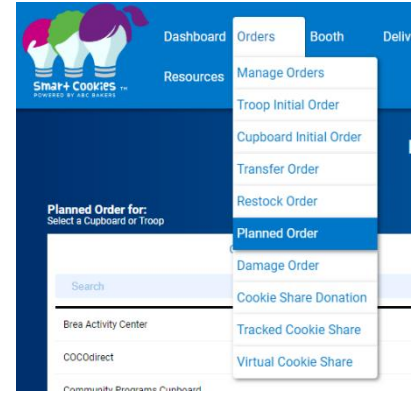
Smar+ Cookies TM
POWERED BY ABC BAKERS

Dashboard Orders Booth Deliv
Resources

Manage Orders
Troop Initial Order
Cupboard Initial Order
Transfer Order
Restock Order
Planned Order
Damage Order
Cookie Share Donation
Tracked Cookie Share
Virtual Cookie Share

Planned Order for:
Select a Cupboard or Troop

Search

Brea Activity Center
COCOdirect
Community Programs Cupboard